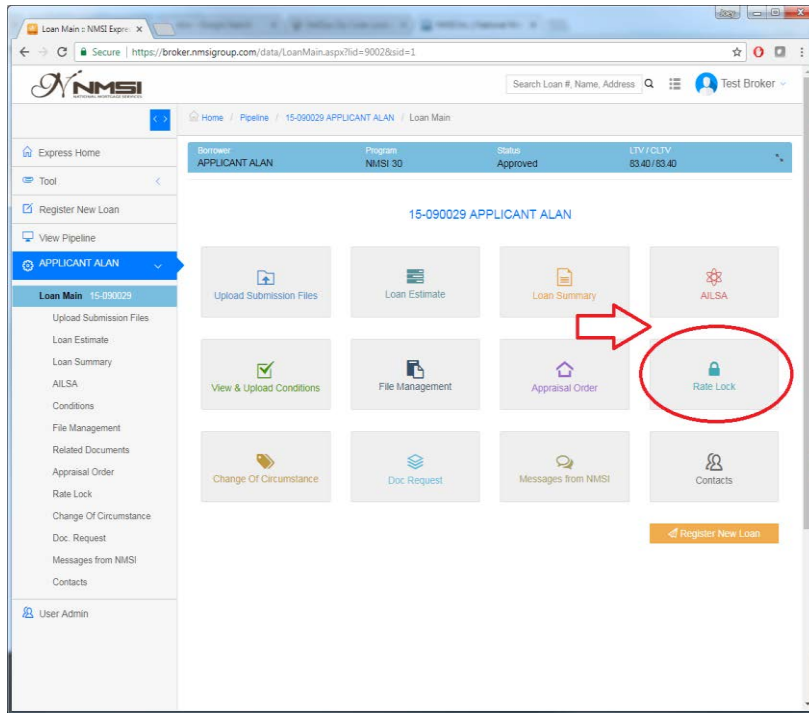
Loan Main :: NMSI Expre ×

Secure | https://broker.nmsigroup.com/data/LoanMain.aspx?lid=9002&sid=1

NMSI
NATIONAL MORTGAGE SERVICES

Search Loan #, Name, Address

Test Broker

Home / Pipeline / 15-090029 APPLICANT ALAN / Loan Main

| Borrower | Program | Status | LTV / CLTV |
|---|---|---|---|
| APPLICANT ALAN | NMSI 30 | Approved | 83.40 / 83.40 |

Express Home
Tool
Register New Loan
View Pipeline
APPLICANT ALAN
Loan Main 15-090029
Upload Submission Files
Loan Estimate
Loan Summary
AILSA
Conditions
File Management
Related Documents
Appraisal Order
Rate Lock
Change Of Circumstance
Doc. Request
Messages from NMSI
Contacts
User Admin

15-090029 APPLICANT ALAN

Upload Submission Files
Loan Estimate
Loan Summary
AILSA
View & Upload Conditions
File Management
Appraisal Order
Rate Lock
Change Of Circumstance
Doc Request
Messages from NMSI
Contacts

Register New Loan